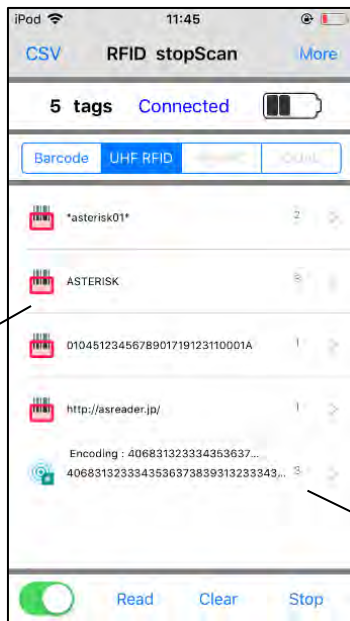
iPod 11:45

CSV RFID stopScan More

5 tags Connected

Barcode UHF RFID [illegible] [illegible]

*asterisk01* 2

ASTERISK 6

0104512345678901719123110001A 1

http://asreader.jp/ 1

Encoding : 406831323334353637...
406831323334353637383931323334 3... 3

Read Clear Stop